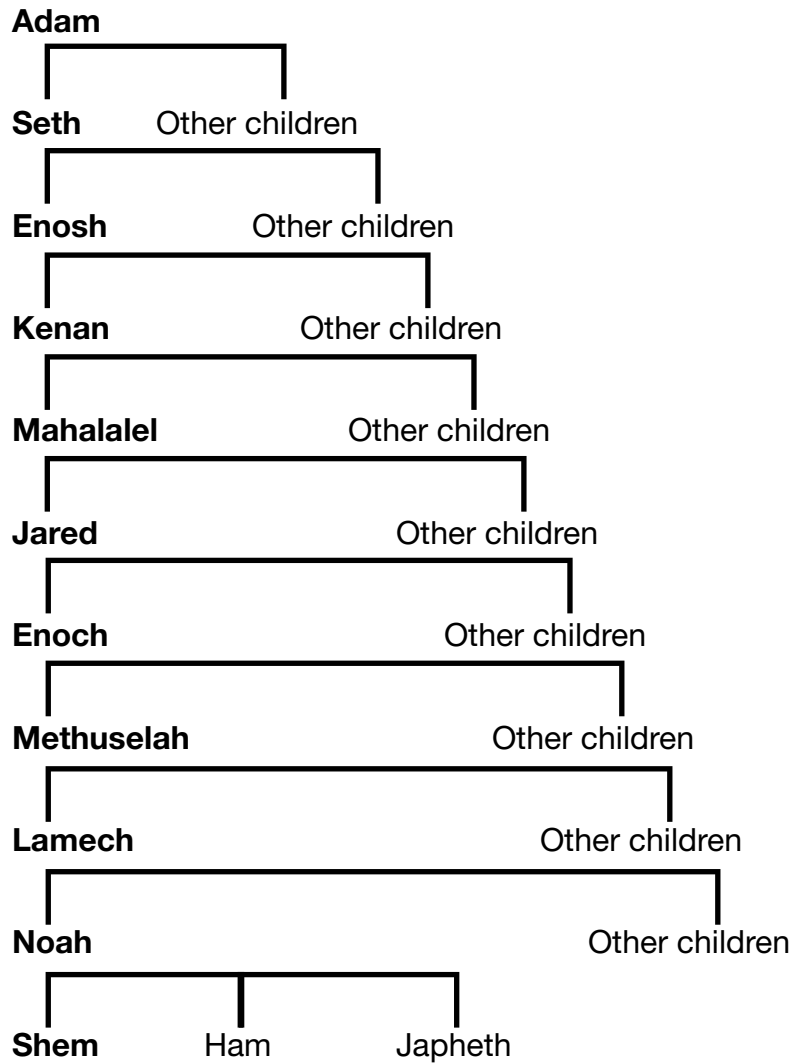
Adam

Seth Other children

Enosh Other children

Kenan Other children

Mahalalel Other children

Jared Other children

Enoch Other children

Methuselah Other children

Lamech Other children

Noah Other children

Shem Ham Japheth